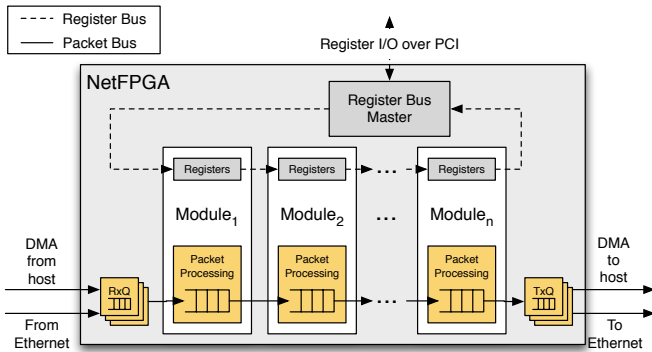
Register Bus
Packet Bus

Register I/O over PCI

NetFPGA

Register Bus Master

Registers
Registers
...
Registers

Module$_1$
Module$_2$
...
Module$_n$

DMA from host

From Ethernet

RxQ

Packet Processing
Packet Processing
...
Packet Processing

TxQ

DMA to host

To Ethernet